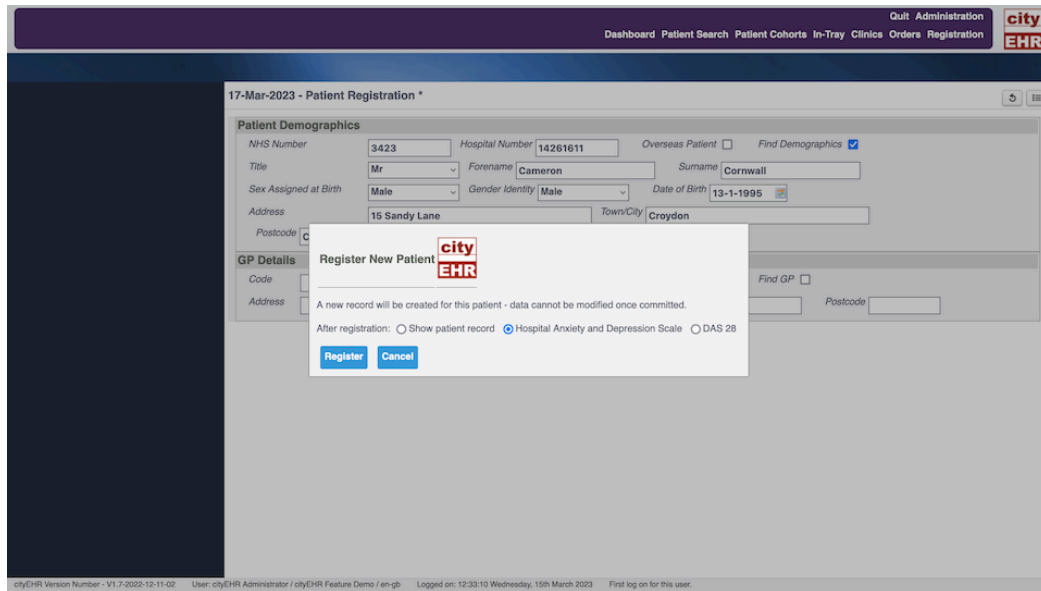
Quit Administration
Dashboard Patient Search Patient Cohorts In-Tray Clinics Orders Registration
city EHR

17-Mar-2023 - Patient Registration *

Patient Demographics
NHS Number 3423 Hospital Number 14261611 Overseas Patient Find Demographics
Title Mr Forename Cameron Surname Cornwall
Sex Assigned at Birth Male Gender Identity Male Date of Birth 13-1-1995
Address 15 Sandy Lane Town/City Croydon
Postcode C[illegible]

GP Details
Code Find GP
Address Postcode

Register New Patient
city EHR
A new record will be created for this patient - data cannot be modified once committed.
After registration: Show patient record Hospital Anxiety and Depression Scale DAS 28
Register Cancel

cityEHR Version Number - V1.7-2022-12-11-02 User: cityEHR Administrator / cityEHR Feature Demo / en-gb Logged on: 12:33:10 Wednesday, 15th March 2023 First log on for this user.